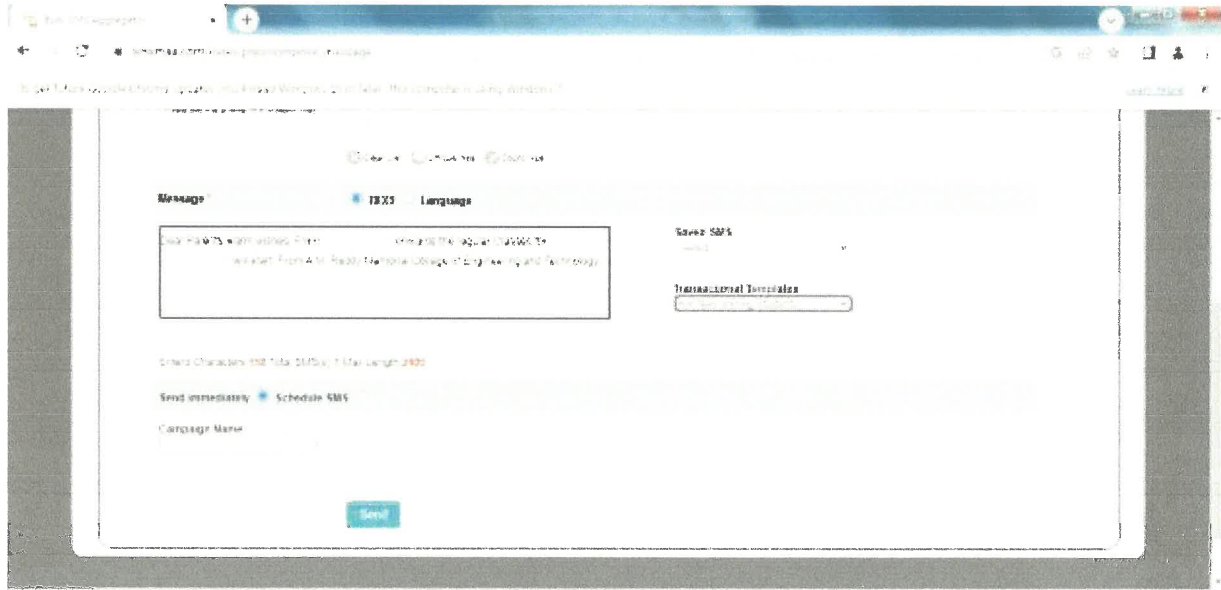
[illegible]

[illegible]

To get future Google Chrome updates, you'll need Windows 10 or later. This computer is using Windows 7. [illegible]

Message* TEXT Language

Dear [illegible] wish you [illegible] From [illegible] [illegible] From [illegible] Memorial College of Engineering and Technology

Saved SMS

Transactional Templates

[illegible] Characters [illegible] Total SMS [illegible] Max Length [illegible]

Send immediately Schedule SMS

Campaign Name

Send